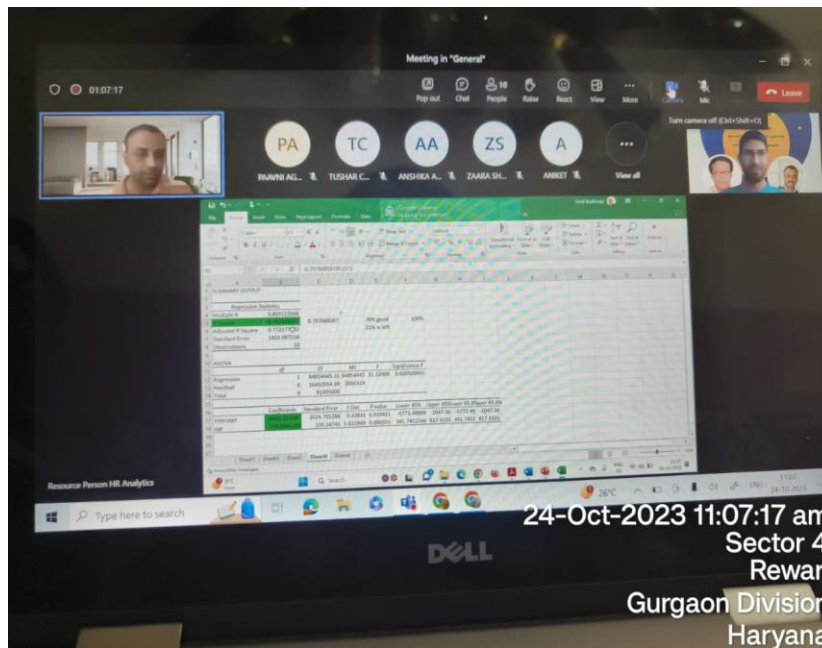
Meeting in "General"

01:07:17

Pop out Chat People Raise React View More Camera Mic Leave

Turn camera off (Ctrl+Shift+O)

PA TC AA ZS A

PAAVNI AG... TUSHAR C... ANSHIKA A... ZAARA SH... ANIKET View all

SUMMARY OUTPUT

Regression Statistics
Multiple R 0.884123346
R Square
Adjusted R Square 0.772377
Standard Error 3433.987336
Observations 10

0.79 78% good 22% is left

ANOVA
df SS MS F Significance F
Regression 1
Residual 8
Total 9

Coefficients Standard Error t Stat P-value Lower 95% Upper 95%
Intercept
age

Resource Person HR Analytics

Type here to search

26°C ENG 11:07 24-10-2023

DELL

24-Oct-2023 11:07:17 am
Sector 4
Rewar
Gurgaon Divisior
Haryana